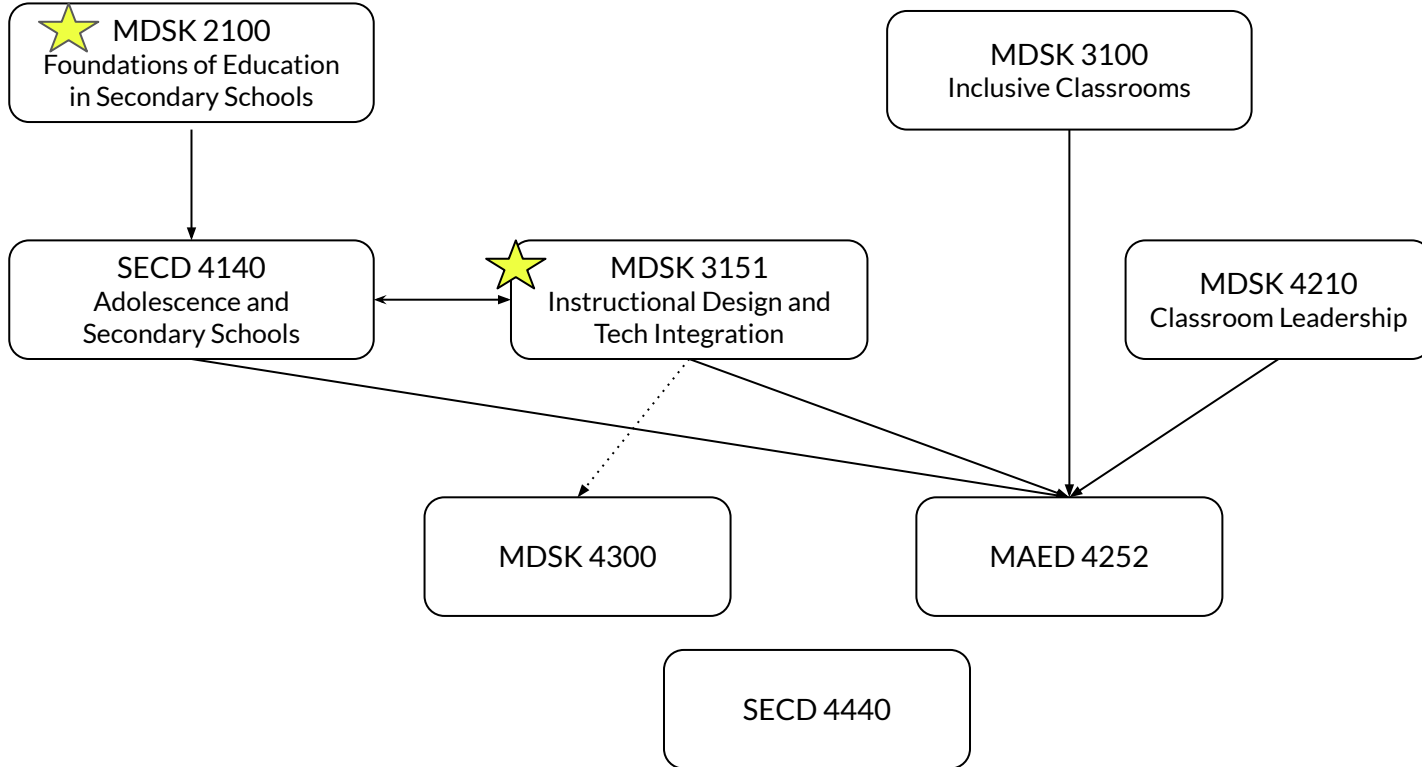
MDSK 2100
Foundations of Education in Secondary Schools

MDSK 3100
Inclusive Classrooms

SECD 4140
Adolescence and Secondary Schools

MDSK 3151
Instructional Design and Tech Integration

MDSK 4210
Classroom Leadership

MDSK 4300

MAED 4252

SECD 4440